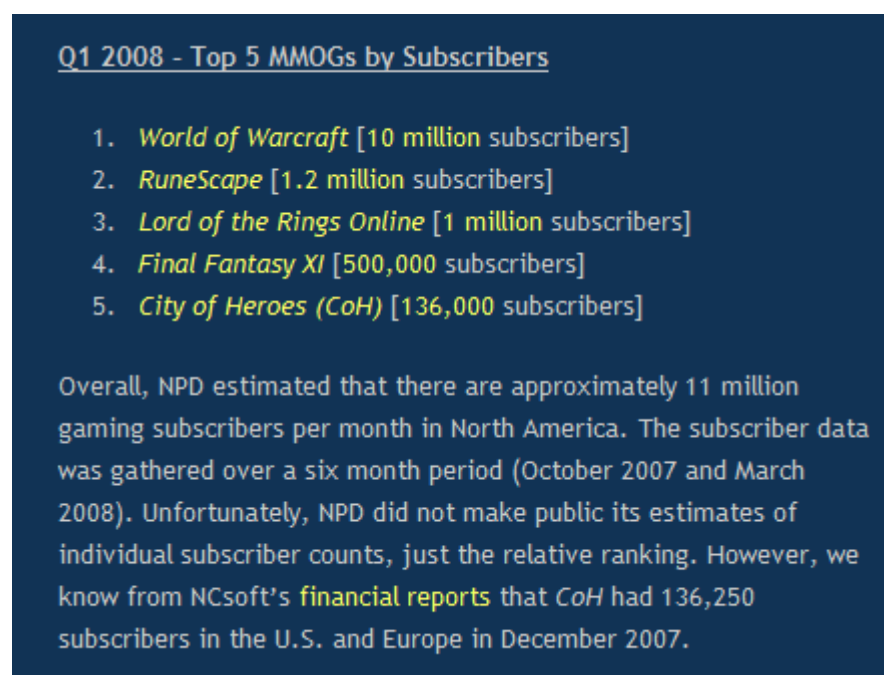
Q1 2008 - Top 5 MMOGs by Subscribers

1. World of Warcraft [10 million subscribers]
2. RuneScape [1.2 million subscribers]
3. Lord of the Rings Online [1 million subscribers]
4. Final Fantasy XI [500,000 subscribers]
5. City of Heroes (CoH) [136,000 subscribers]

Overall, NPD estimated that there are approximately 11 million gaming subscribers per month in North America. The subscriber data was gathered over a six month period (October 2007 and March 2008). Unfortunately, NPD did not make public its estimates of individual subscriber counts, just the relative ranking. However, we know from NCsoft's financial reports that CoH had 136,250 subscribers in the U.S. and Europe in December 2007.